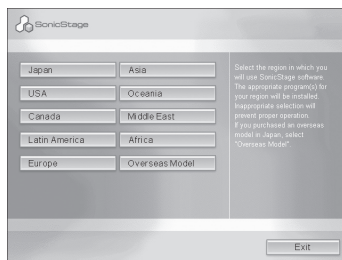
SonicStage

Japan
Asia
USA
Oceania
Canada
Middle East
Latin America
Africa
Europe
Overseas Model

Select the region in which you will use SonicStage software. The appropriate program(s) for your region will be installed. Inappropriate selection will prevent proper operation. If you purchased an overseas model in Japan, select "Overseas Model".

Exit